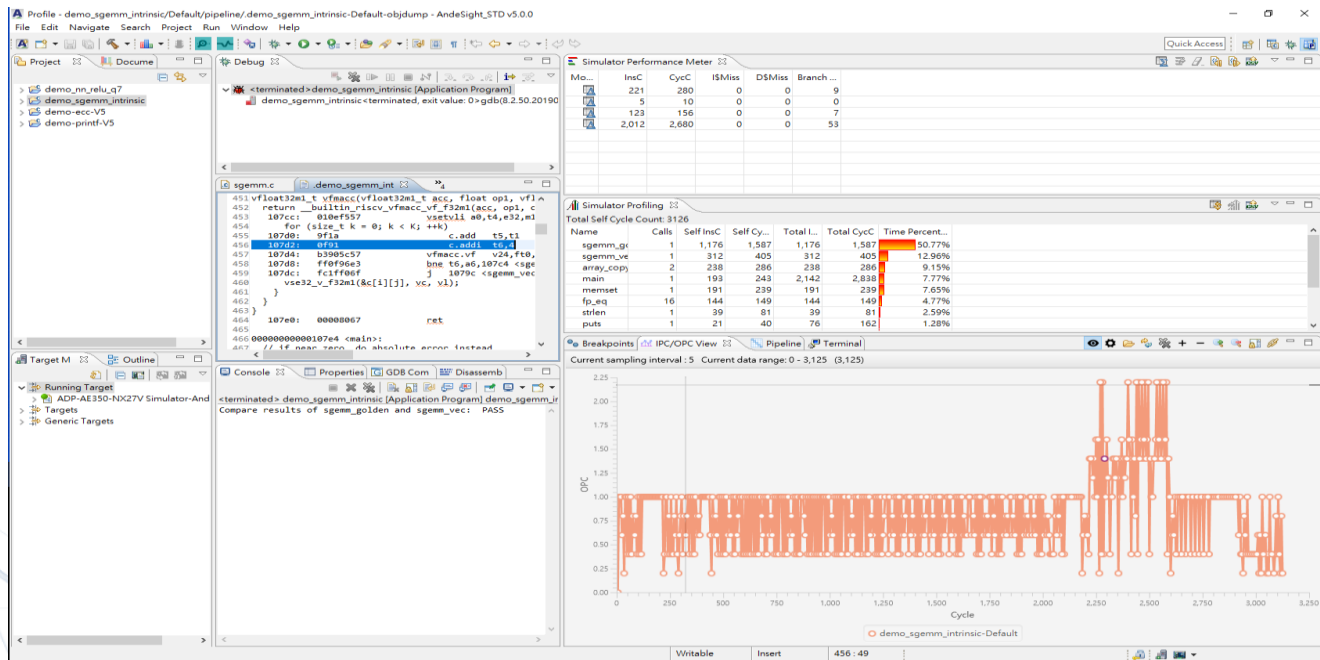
Profile - demo_sgemm_intrinsic/Default/pipeline/.demo_sgemm_intrinsic-Default-objdump - AndeSight_STD v5.0.0

File Edit Navigate Search Project Run Window Help

Quick Access

Project | Docume

demo_nn_relu_q7
demo_sgemm_intrinsic
demo-ecc-V5
demo-printf-V5

Debug

<terminated>demo_sgemm_intrinsic [Application Program]
demo_sgemm_intrinsic<terminated, exit value: 0>gdb(8.2.50.20190

sgemm.c | .demo_sgemm_int | »4

451 vfloat32m1_t vfmacc(vfloat32m1_t acc, float op1, vfl
452 return __builtin_riscv_vfmacc_vf_f32m1(acc, op1, c
453 107cc: 010ef557 vsetvli a0,t4,e32,m1
454 for (size_t k = 0; k < K; ++k)
455 107d0: 9f1a c.add t5,t1
456 107d2: 0f91 c.addi t6,4
457 107d4: b3905c57 vfmacc.vf v24,ft0,
458 107d8: ff0f96e3 bne t6,a6,107c4 <sge
459 107dc: fc1ff06f j 1079c <sgemm_vec
460 vse32_v_f32m1(&c[i][j], vc, vl);
461 }
462 }
463 }
464 107e0: 00008067 ret
465
466 00000000000107e4 <main>:
467 // if neac zero do absolute ecroc instead

Target M | Outline

Running Target
ADP-AE350-NX27V Simulator-And
Targets
Generic Targets

Console | Properties | GDB Com | Disassemb

<terminated> demo_sgemm_intrinsic [Application Program] demo_sgemm_ir
Compare results of sgemm_golden and sgemm_vec: PASS

Simulator Performance Meter

| Mo... | InsC | CycC | I$Miss | D$Miss | Branch ... |
|---|---|---|---|---|---|
| | 221 | 280 | 0 | 0 | 9 |
| | 5 | 10 | 0 | 0 | 0 |
| | 123 | 156 | 0 | 0 | 7 |
| | 2,012 | 2,680 | 0 | 0 | 53 |

Simulator Profiling

Total Self Cycle Count: 3126

| Name | Calls | Self InsC | Self Cy... | Total I... | Total CycC | Time Percent... |
|---|---|---|---|---|---|---|
| sgemm_gc | 1 | 1,176 | 1,587 | 1,176 | 1,587 | 50.77% |
| sgemm_ve | 1 | 312 | 405 | 312 | 405 | 12.96% |
| array_copy | 2 | 238 | 286 | 238 | 286 | 9.15% |
| main | 1 | 193 | 243 | 2,142 | 2,838 | 7.77% |
| memset | 1 | 191 | 239 | 191 | 239 | 7.65% |
| fp_eq | 16 | 144 | 149 | 144 | 149 | 4.77% |
| strlen | 1 | 39 | 81 | 39 | 81 | 2.59% |
| puts | 1 | 21 | 40 | 76 | 162 | 1.28% |

Breakpoints | IPC/OPC View | Pipeline | Terminal

Current sampling interval : 5 Current data range: 0 - 3,125 (3,125)

2.25
2.00
1.75
1.50
1.25
1.00
0.75
0.50
0.25
0.00
OPC
0 250 500 750 1,000 1,250 1,500 1,750 2,000 2,250 2,500 2,750 3,000 3,250
Cycle
demo_sgemm_intrinsic-Default

Writable | Insert | 456 : 49